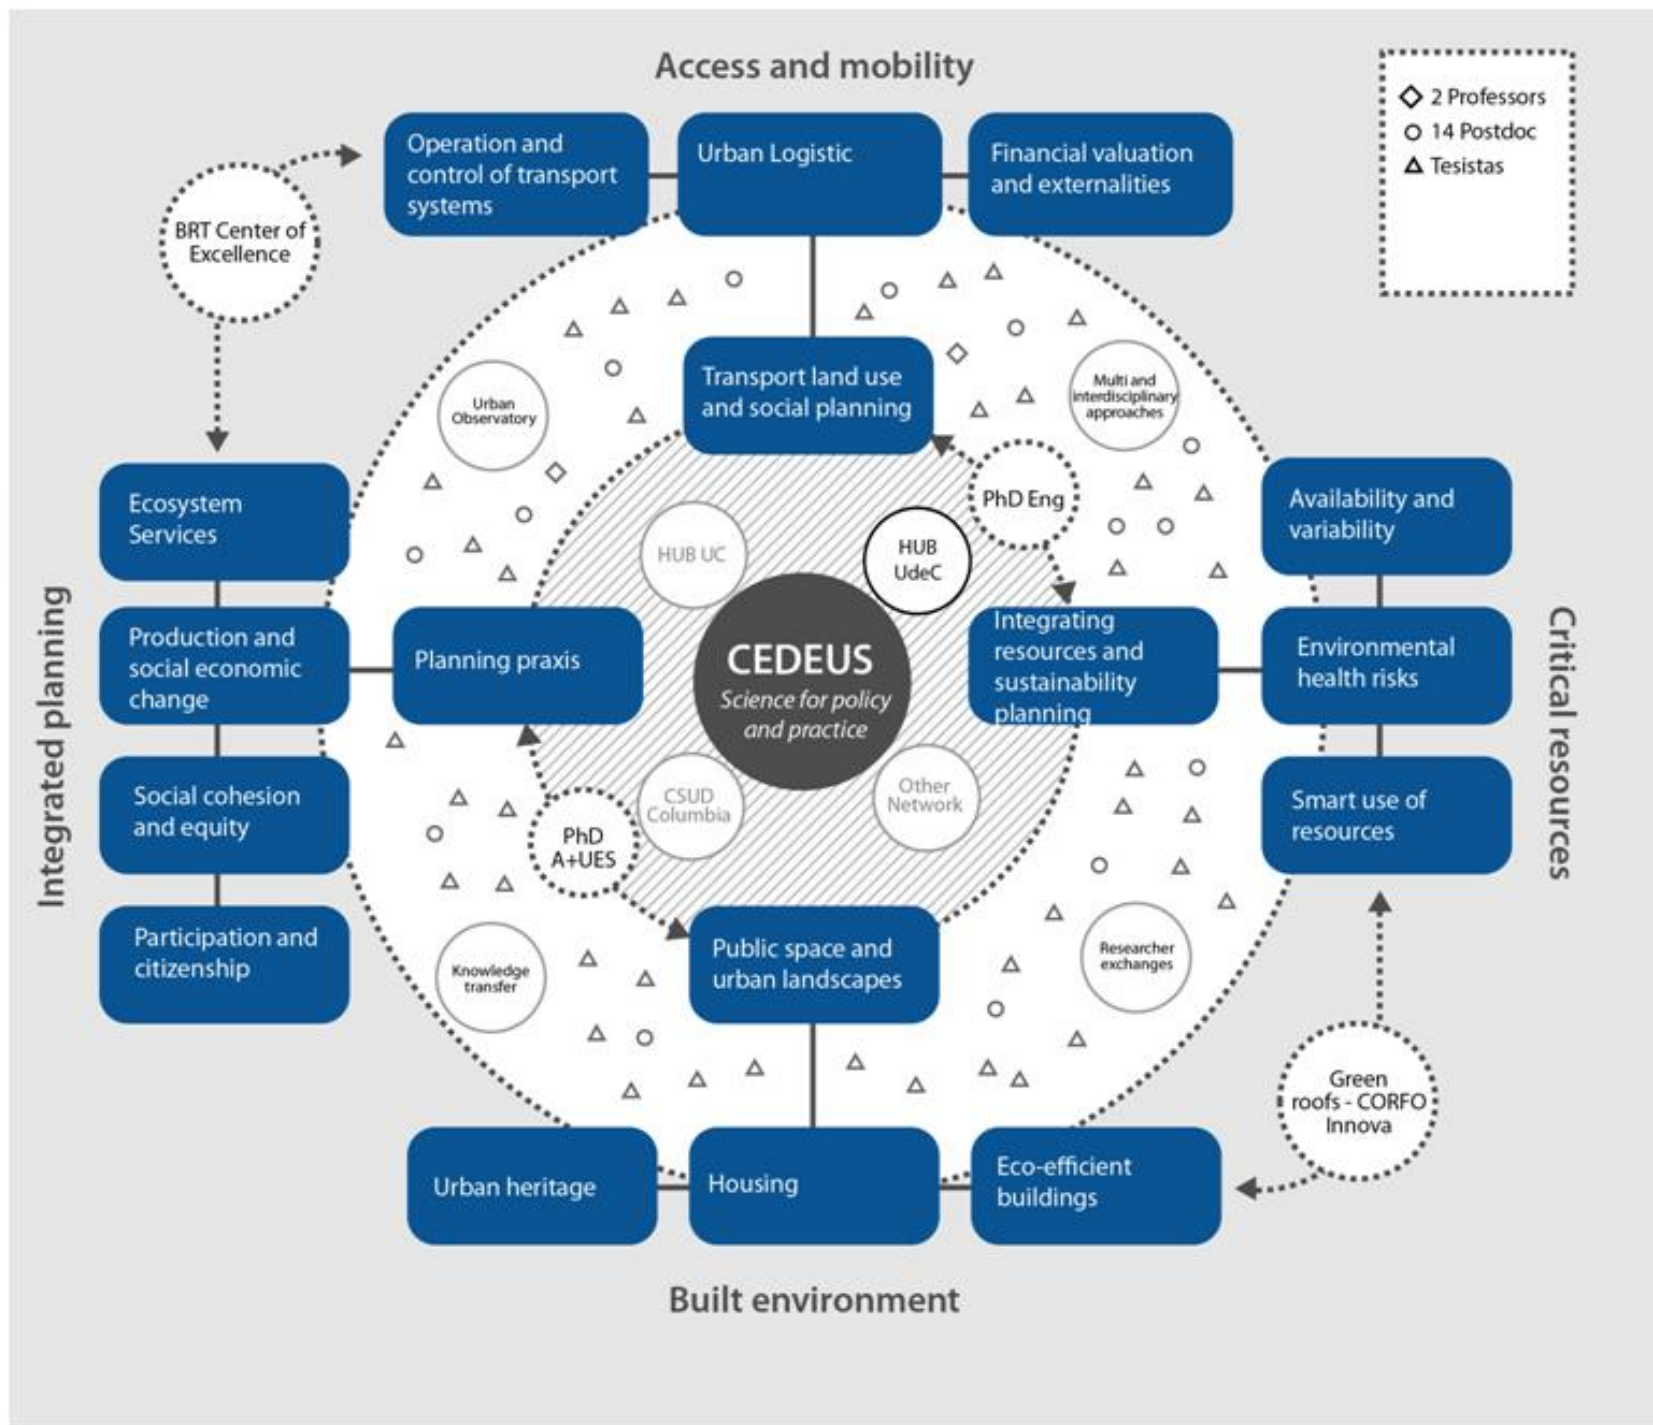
Access and mobility

◇ 2 Professors
○ 14 Postdoc
△ Tesistas

Operation and control of transport systems

Urban Logistic

Financial valuation and externalities

BRT Center of Excellence

Transport land use and social planning

Urban Observatory

Multi and interdisciplinary approaches

PhD Eng

Integrated planning

Ecosystem Services

Production and social economic change

Social cohesion and equity

Participation and citizenship

Planning praxis

HUB UC

HUB UdeC

CEDEUS
Science for policy and practice

Integrating resources and sustainability planning

CSUD Columbia

Other Network

PhD A+UES

Critical resources

Availability and variability

Environmental health risks

Smart use of resources

Knowledge transfer

Public space and urban landscapes

Researcher exchanges

Green roofs - CORFO Innova

Urban heritage

Housing

Eco-efficient buildings

Built environment